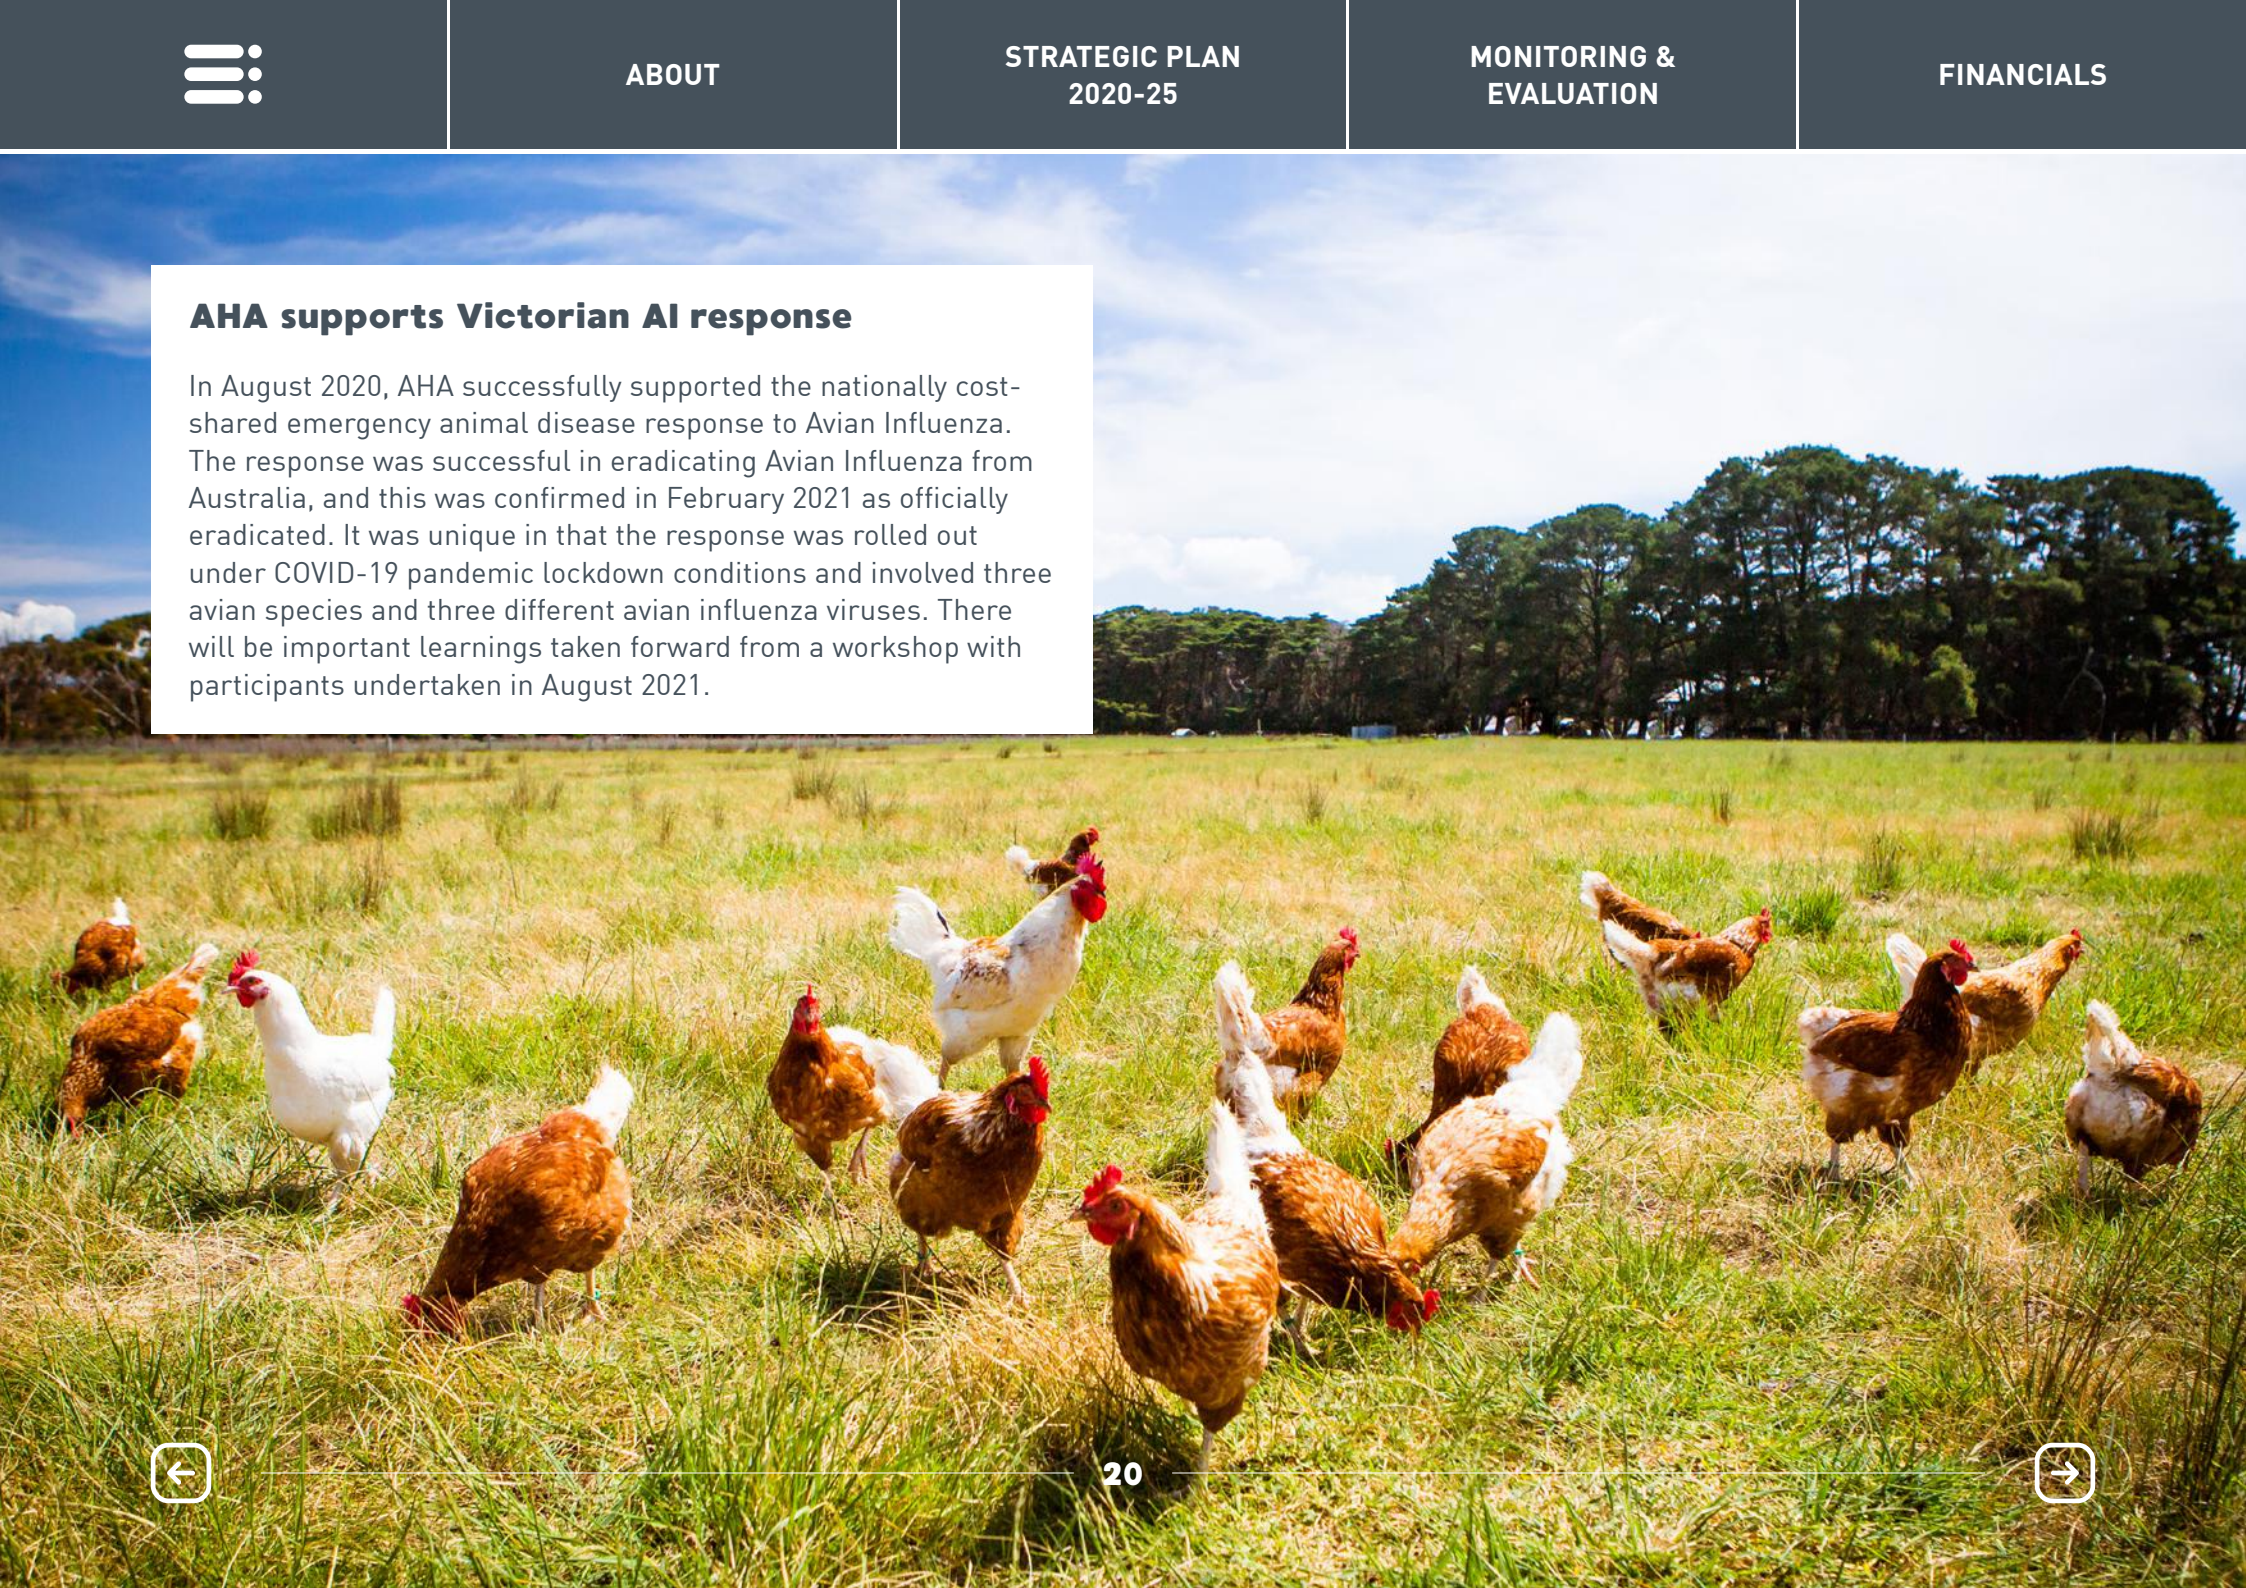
ABOUT

STRATEGIC PLAN 2020-25

MONITORING & EVALUATION

FINANCIALS

AHA supports Victorian AI response

In August 2020, AHA successfully supported the nationally cost-shared emergency animal disease response to Avian Influenza. The response was successful in eradicating Avian Influenza from Australia, and this was confirmed in February 2021 as officially eradicated. It was unique in that the response was rolled out under COVID-19 pandemic lockdown conditions and involved three avian species and three different avian influenza viruses. There will be important learnings taken forward from a workshop with participants undertaken in August 2021.

20